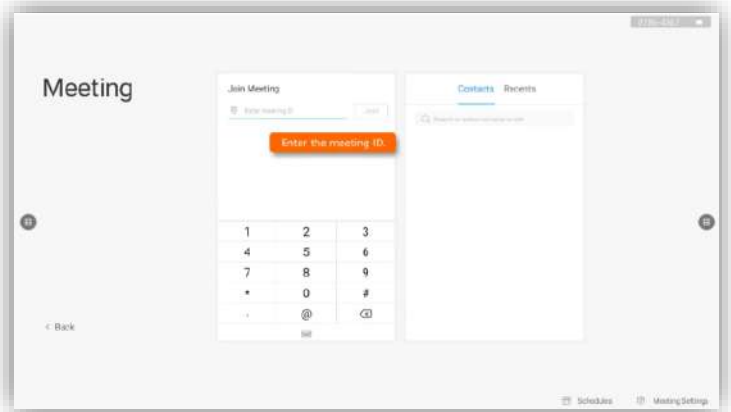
Meeting

Join Meeting

Enter meeting ID

Join

Enter the meeting ID.

| 1 | 2 | 3 |
|---|---|---|
| 4 | 5 | 6 |
| 7 | 8 | 9 |
| * | 0 | # |
| . | @ | ⌫ |

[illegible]

Contacts Recents

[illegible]

< Back

Schedules

Meeting Settings